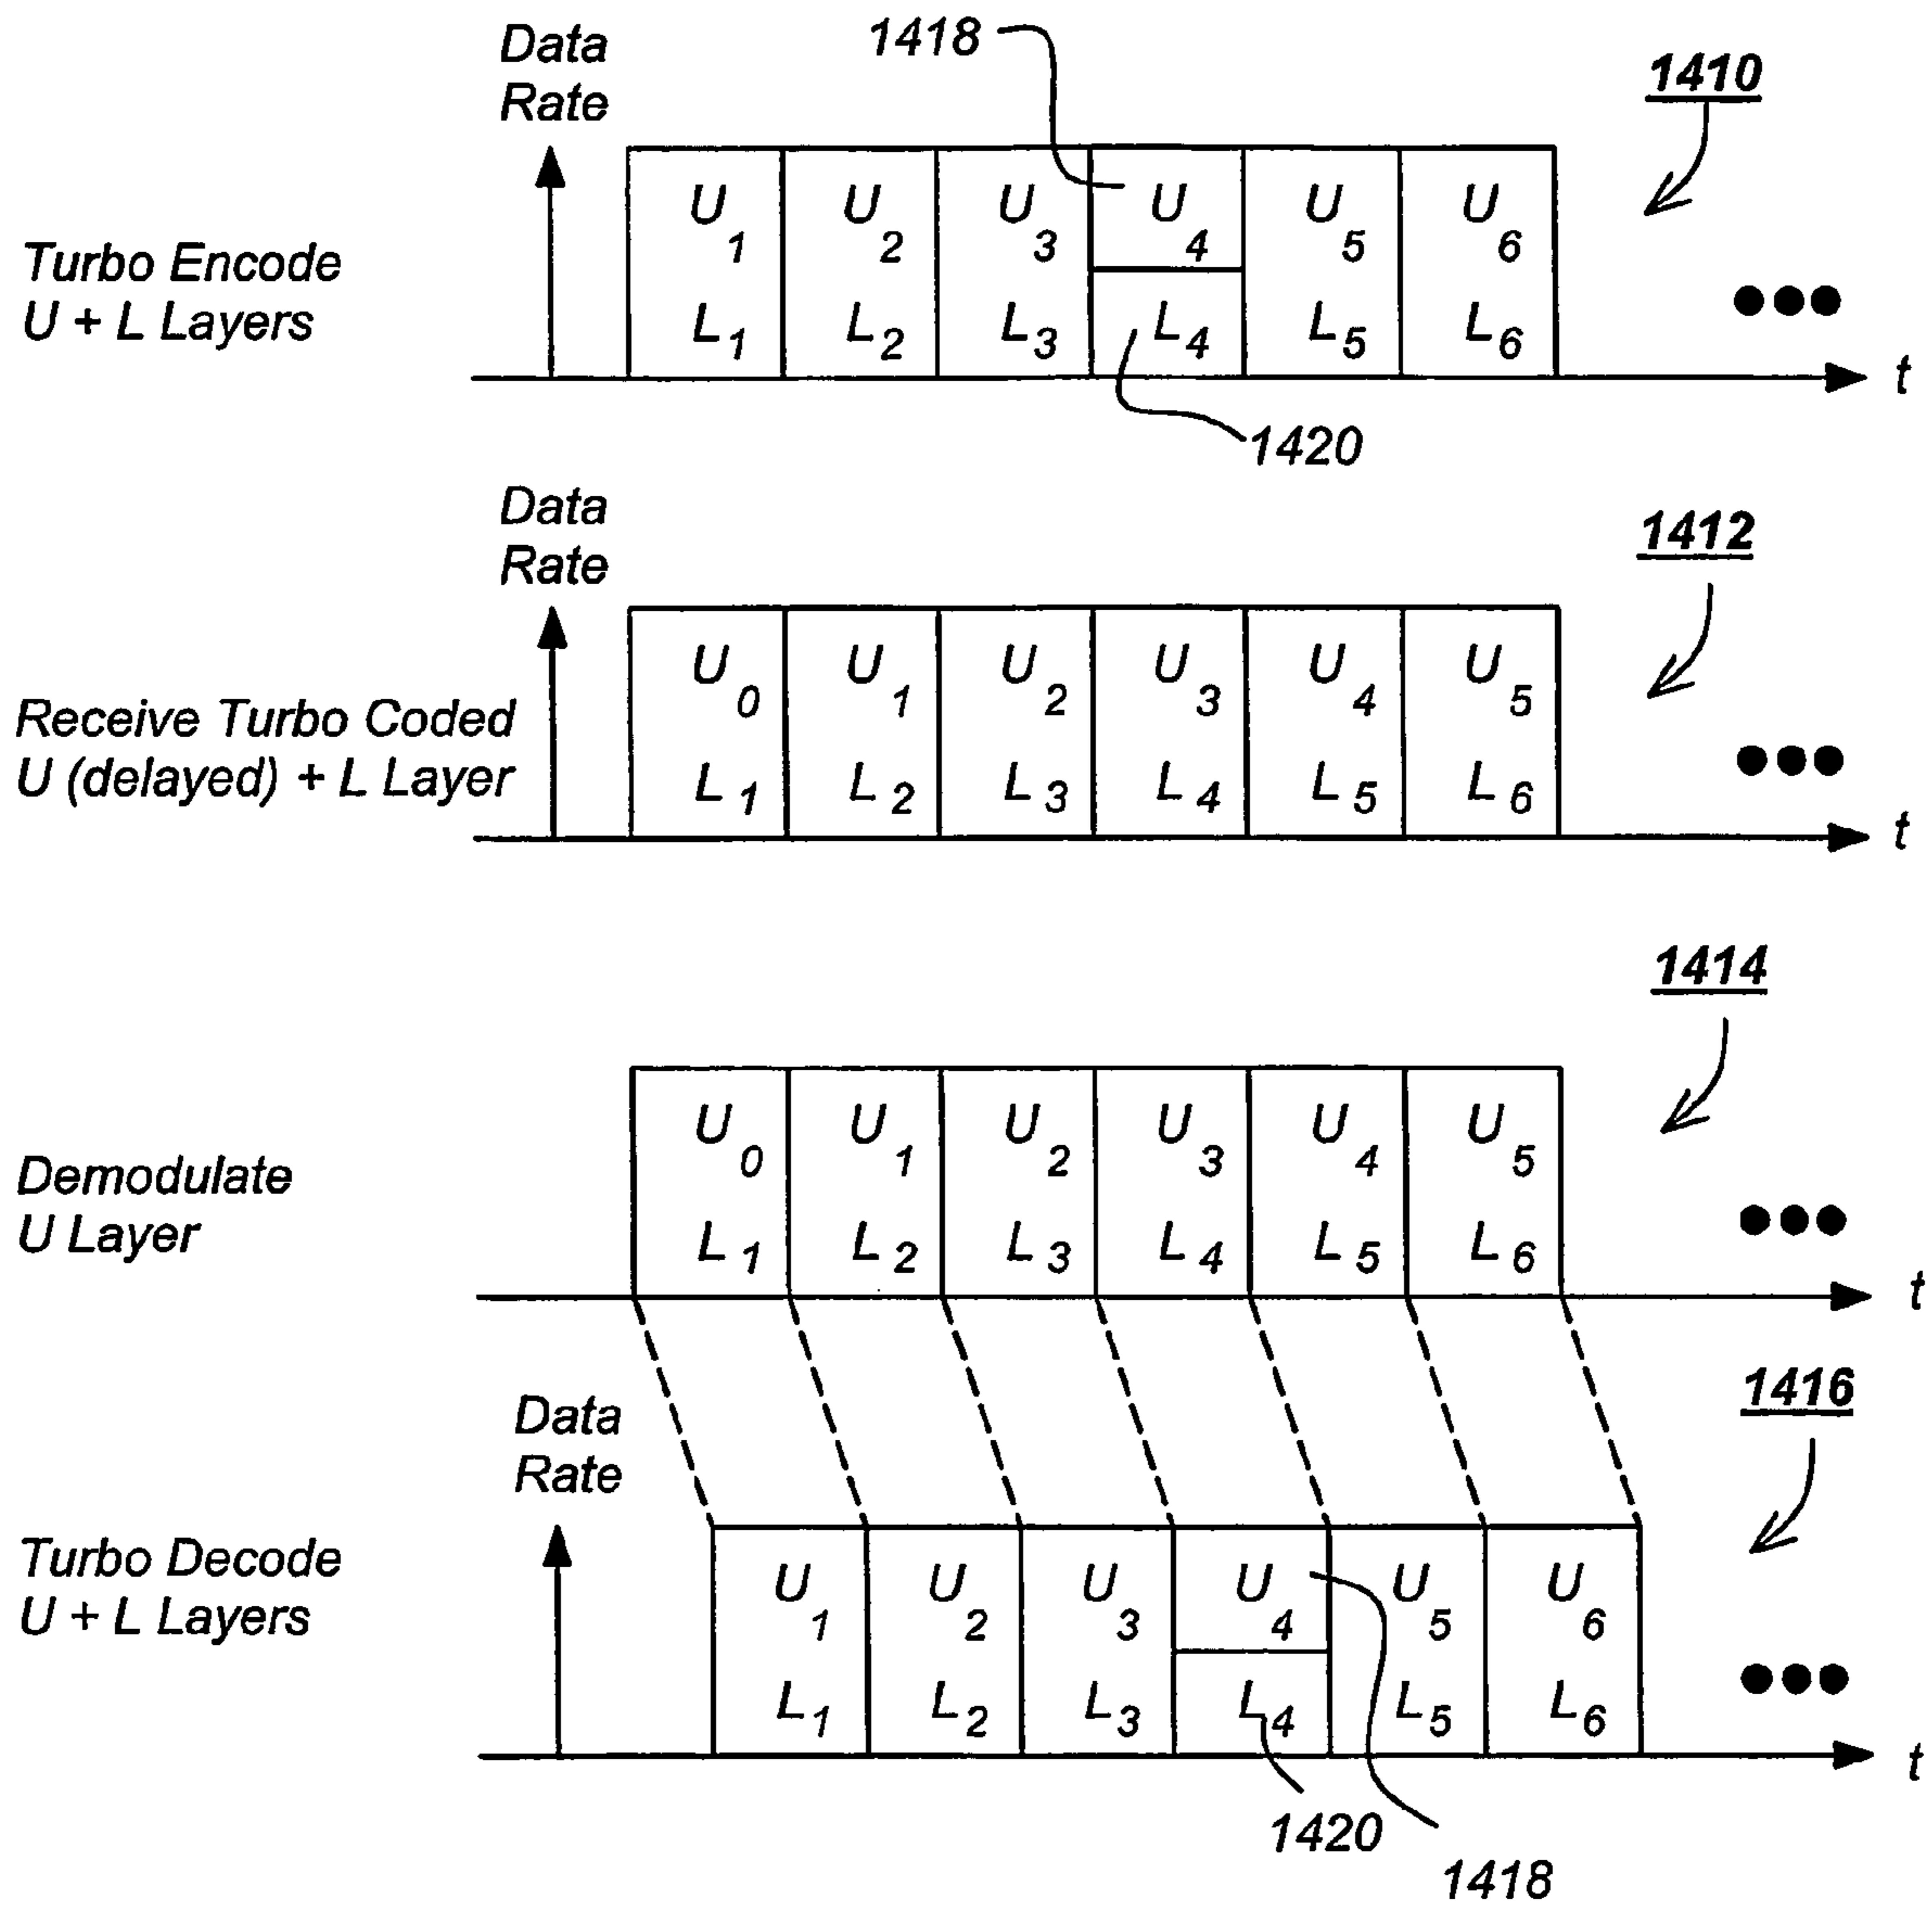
Data Rate

1418

1410

Turbo Encode U + L Layers

$U_1$ $U_2$ $U_3$ $U_4$ $U_5$ $U_6$

$L_1$ $L_2$ $L_3$ $L_4$ $L_5$ $L_6$

t

1420

Data Rate

1412

Receive Turbo Coded U (delayed) + L Layer

$U_0$ $U_1$ $U_2$ $U_3$ $U_4$ $U_5$

$L_1$ $L_2$ $L_3$ $L_4$ $L_5$ $L_6$

t

1414

Demodulate U Layer

$U_0$ $U_1$ $U_2$ $U_3$ $U_4$ $U_5$

$L_1$ $L_2$ $L_3$ $L_4$ $L_5$ $L_6$

t

Data Rate

1416

Turbo Decode U + L Layers

$U_1$ $U_2$ $U_3$ $U_4$ $U_5$ $U_6$

$L_1$ $L_2$ $L_3$ $L_4$ $L_5$ $L_6$

t

1420

1418